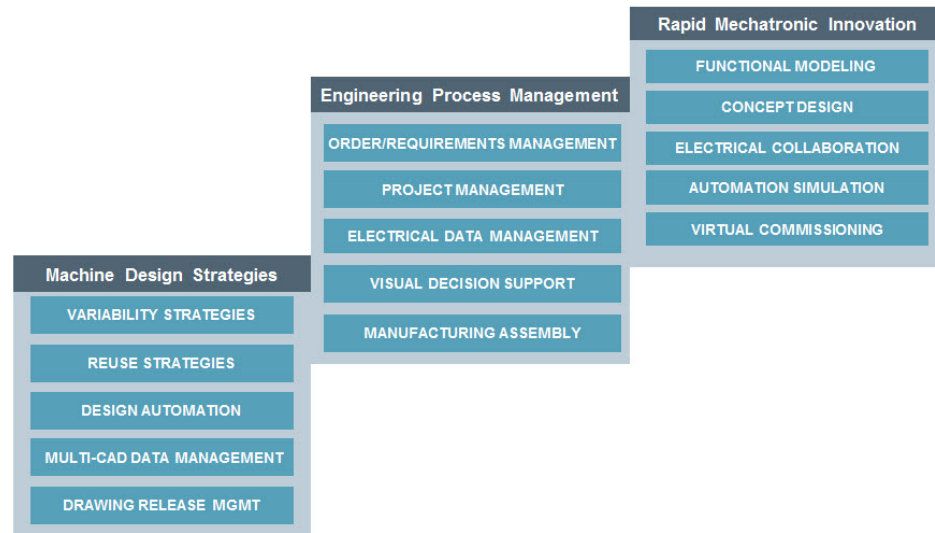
Rapid Mechatronic Innovation

FUNCTIONAL MODELING

CONCEPT DESIGN

ELECTRICAL COLLABORATION

AUTOMATION SIMULATION

VIRTUAL COMMISSIONING

Engineering Process Management

ORDER/REQUIREMENTS MANAGEMENT

PROJECT MANAGEMENT

ELECTRICAL DATA MANAGEMENT

VISUAL DECISION SUPPORT

MANUFACTURING ASSEMBLY

Machine Design Strategies

VARIABILITY STRATEGIES

REUSE STRATEGIES

DESIGN AUTOMATION

MULTI-CAD DATA MANAGEMENT

DRAWING RELEASE MGMT